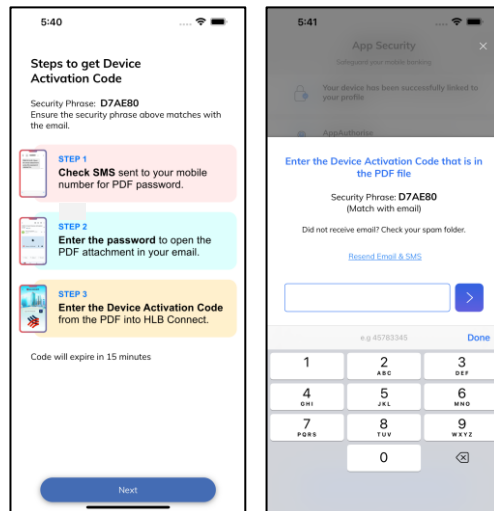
5:40

Steps to get Device Activation Code

Security Phrase: D7AE80
Ensure the security phrase above matches with the email.

STEP 1
Check SMS sent to your mobile number for PDF password.

STEP 2
Enter the password to open the PDF attachment in your email.

STEP 3
Enter the Device Activation Code from the PDF into HLB Connect.

Code will expire in 15 minutes

Next

5:41

App Security
Safeguard your mobile banking

Your device has been successfully linked to your profile

AppAuthorise

Enter the Device Activation Code that is in the PDF file

Security Phrase: D7AE80
(Match with email)

Did not receive email? Check your spam folder.

Resend Email & SMS

e.g 45783345
Done

1
2 ABC
3 DEF
4 GHI
5 JKL
6 MNO
7 PQRS
8 TUV
9 WXYZ
0